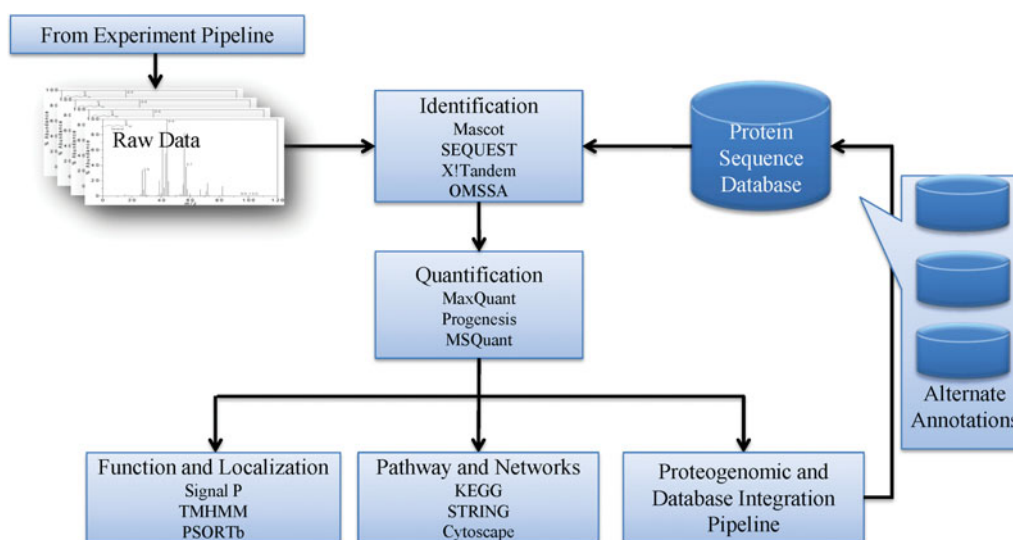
From Experiment Pipeline

Raw Data

Identification
Mascot
SEQUEST
X!Tandem
OMSSA

Protein Sequence Database

Alternate Annotations

Quantification
MaxQuant
Progenesis
MSQuant

Function and Localization
Signal P
TMHMM
PSORTb

Pathway and Networks
KEGG
STRING
Cytoscape

Proteogenomic and Database Integration Pipeline